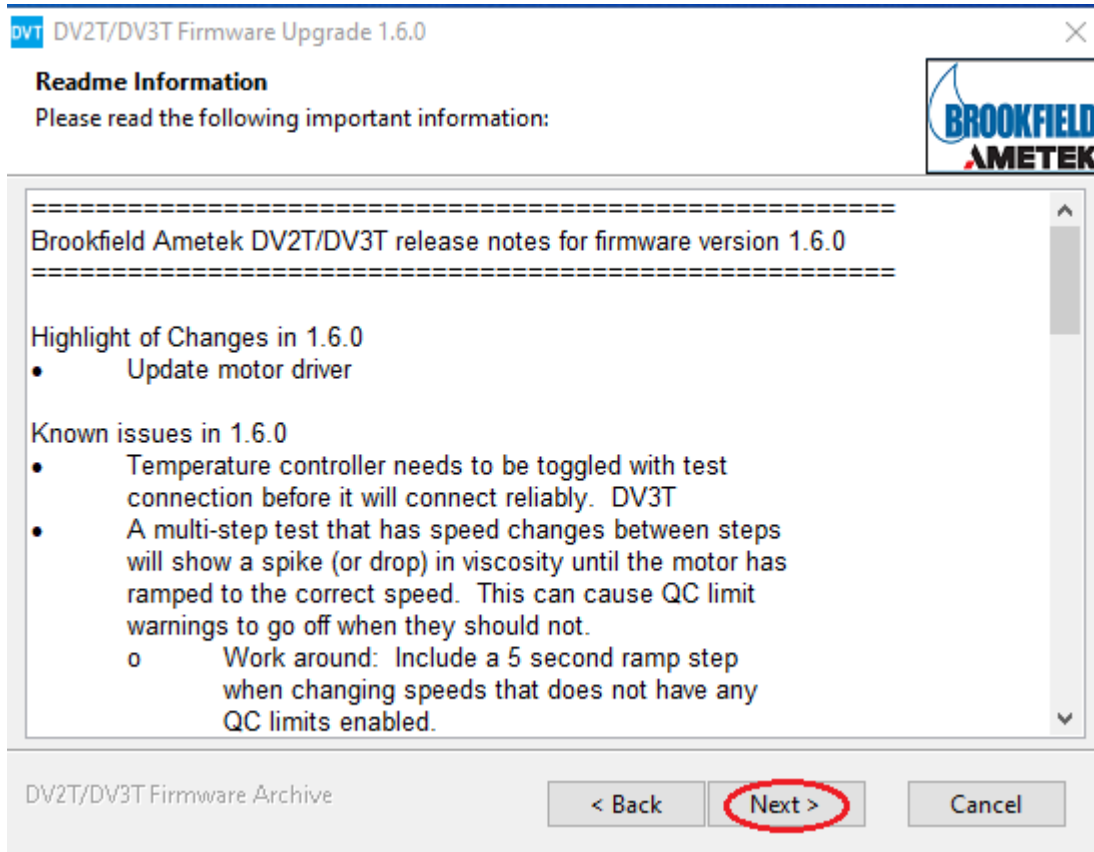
DVT DV2T/DV3T Firmware Upgrade 1.6.0

Readme Information
Please read the following important information:

BROOKFIELD AMETEK

=====================================================
Brookfield Ametek DV2T/DV3T release notes for firmware version 1.6.0
=====================================================

Highlight of Changes in 1.6.0
• Update motor driver

Known issues in 1.6.0
• Temperature controller needs to be toggled with test connection before it will connect reliably. DV3T
• A multi-step test that has speed changes between steps will show a spike (or drop) in viscosity until the motor has ramped to the correct speed. This can cause QC limit warnings to go off when they should not.
o Work around: Include a 5 second ramp step when changing speeds that does not have any QC limits enabled.

DV2T/DV3T Firmware Archive

< Back
Next >
Cancel